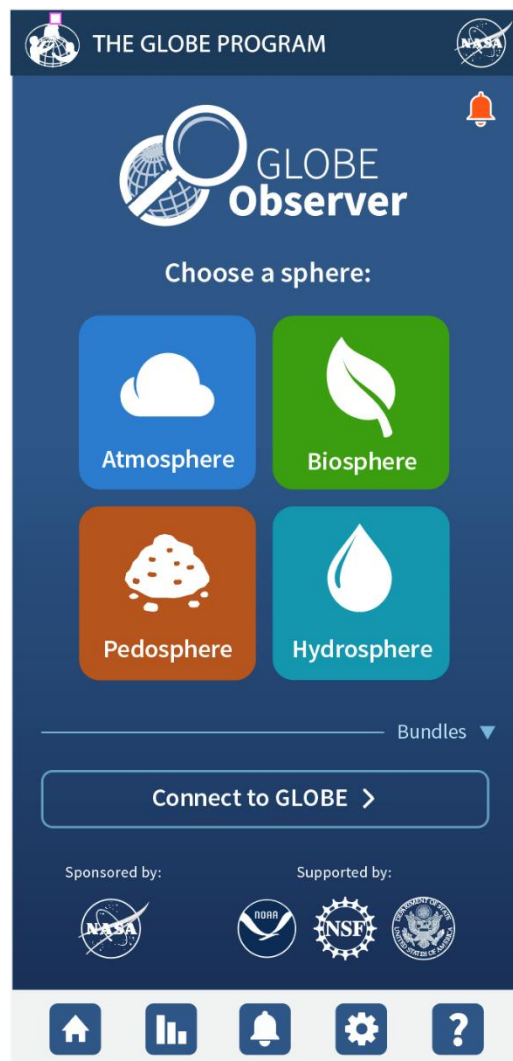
THE GLOBE PROGRAM

NASA

GLOBE Observer

Choose a sphere:

Atmosphere

Biosphere

Pedosphere

Hydrosphere

Bundles

Connect to GLOBE >

Sponsored by:

NASA

Supported by:

NOAA

NSF

DEPARTMENT OF STATE UNITED STATES OF AMERICA

?